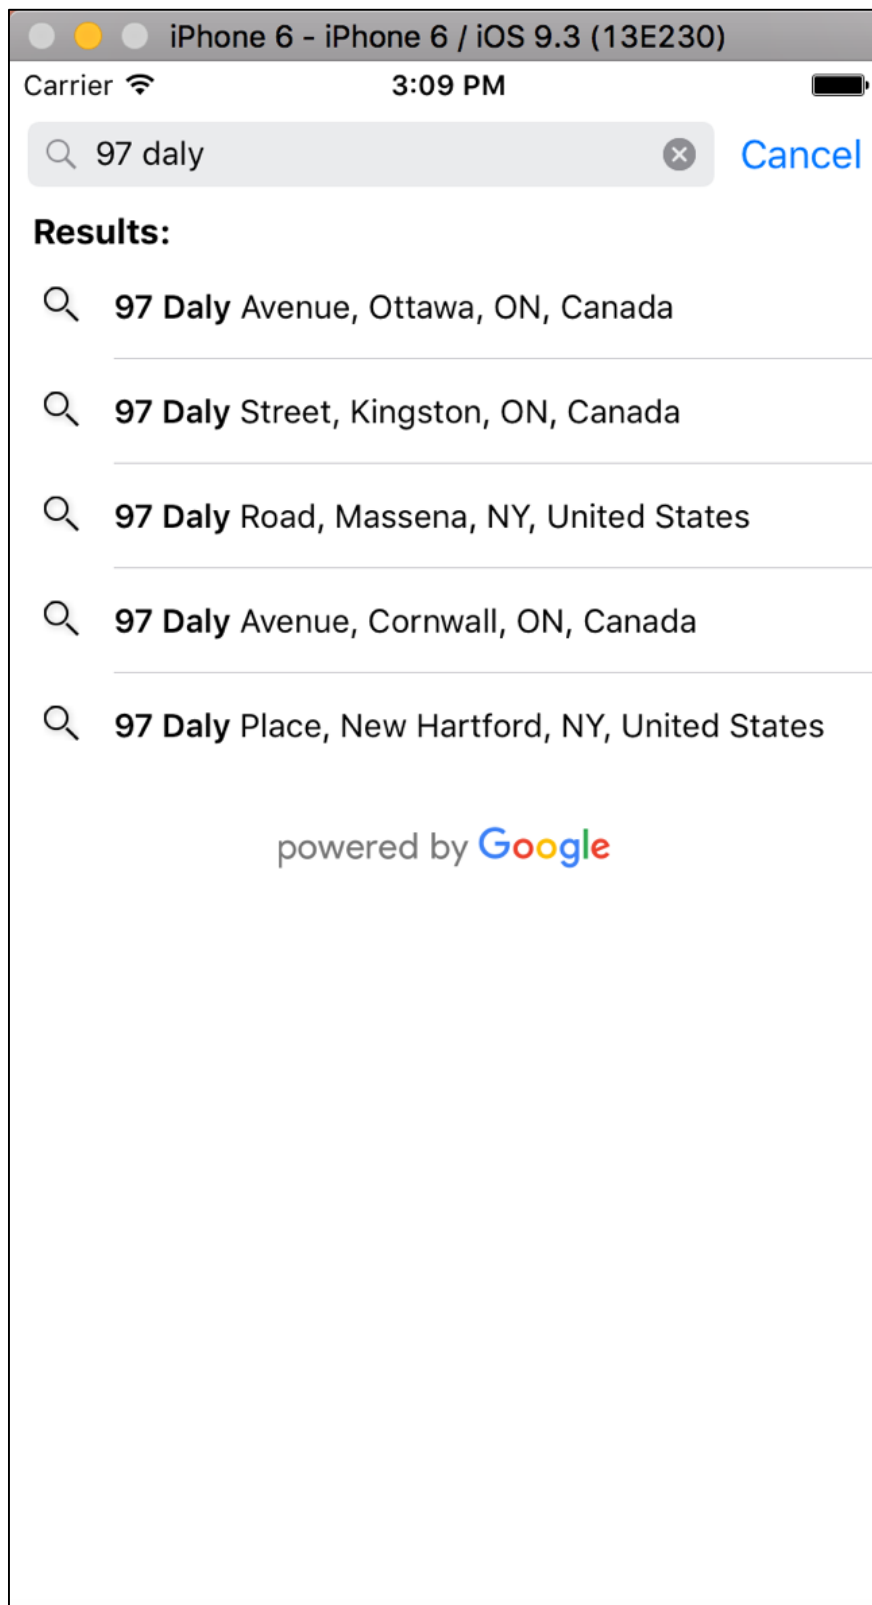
iPhone 6 - iPhone 6 / iOS 9.3 (13E230)

Carrier 3:09 PM

97 daly

Cancel

Results:

97 Daly Avenue, Ottawa, ON, Canada

97 Daly Street, Kingston, ON, Canada

97 Daly Road, Massena, NY, United States

97 Daly Avenue, Cornwall, ON, Canada

97 Daly Place, New Hartford, NY, United States

powered by Google